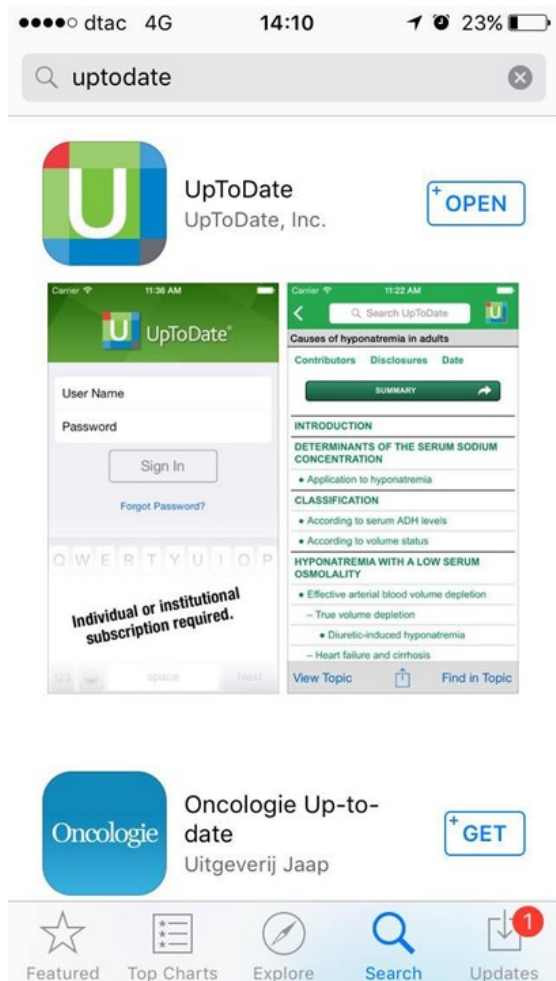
●●●●○ dtac 4G 14:10 23%

uptodate

U

UpToDate
UpToDate, Inc.

OPEN

Carrier 11:36 AM

U UpToDate®

User Name

Password

Sign In

Forgot Password?

Q W E R T Y U I O P

Individual or institutional subscription required.

123 space Next

Carrier 11:22 AM

Search UpToDate

U

Causes of hyponatremia in adults

Contributors Disclosures Date

SUMMARY

INTRODUCTION

DETERMINANTS OF THE SERUM SODIUM CONCENTRATION

• Application to hyponatremia

CLASSIFICATION

• According to serum ADH levels

• According to volume status

HYPONATREMIA WITH A LOW SERUM OSMOLALITY

• Effective arterial blood volume depletion

– True volume depletion

• Diuretic-induced hyponatremia

– Heart failure and cirrhosis

View Topic Find in Topic

Oncologie

Oncologie Up-to-date
Uitgeverij Jaap

GET

Featured Top Charts Explore Search Updates 1